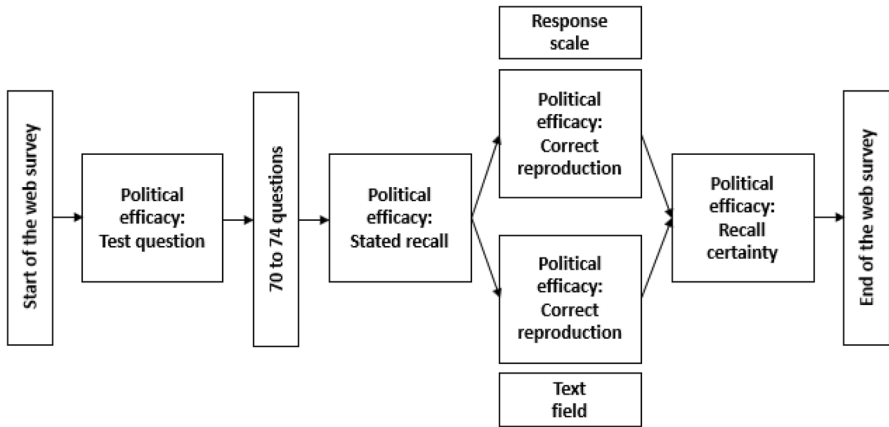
Start of the web survey

Political efficacy: Test question

70 to 74 questions

Political efficacy: Stated recall

Response scale

Political efficacy: Correct reproduction

Political efficacy: Correct reproduction

Text field

Political efficacy: Recall certainty

End of the web survey